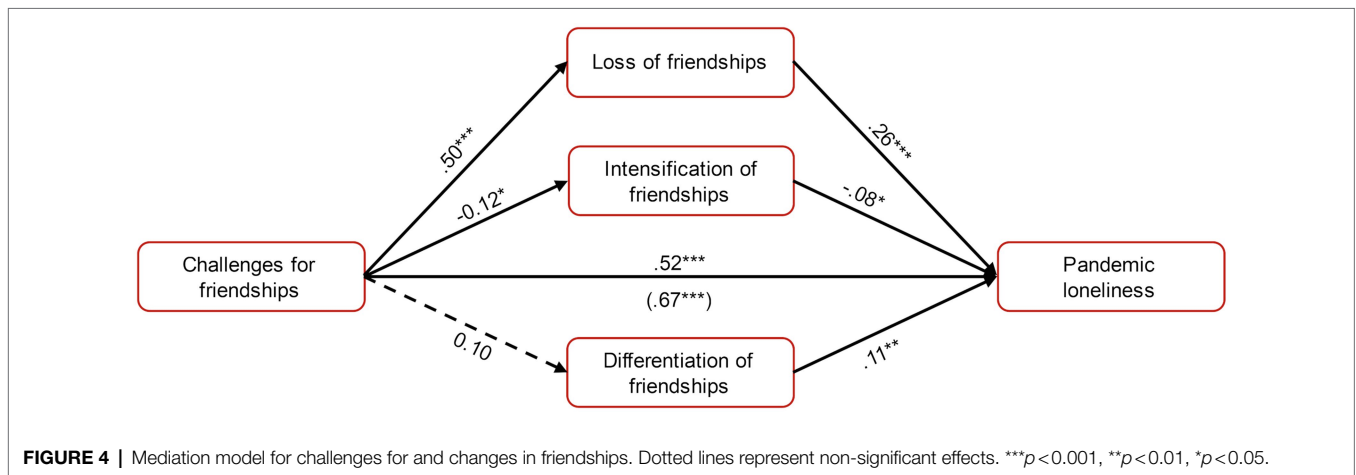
Loss of friendships

Intensification of friendships

Challenges for friendships

Pandemic loneliness

Differentiation of friendships

.50***

-0.12*

.52***

(.67***)

0.10

.26***

-.08*

.11**

**FIGURE 4 |** Mediation model for challenges for and changes in friendships. Dotted lines represent non-significant effects. ***$p<0.001$, **$p<0.01$, *$p<0.05$.